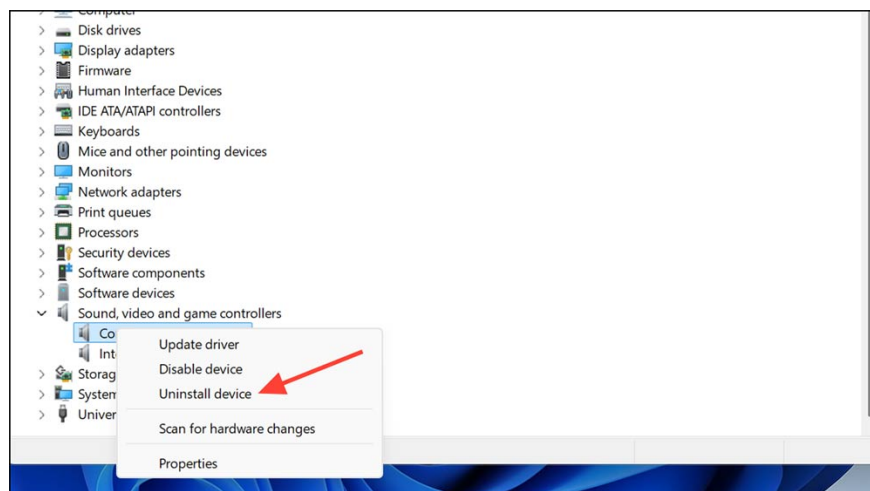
Computer
Disk drives
Display adapters
Firmware
Human Interface Devices
IDE ATA/ATAPI controllers
Keyboards
Mice and other pointing devices
Monitors
Network adapters
Print queues
Processors
Security devices
Software components
Software devices
Sound, video and game controllers
Co
Int
Storag
System
Univer
Update driver
Disable device
Uninstall device
Scan for hardware changes
Properties